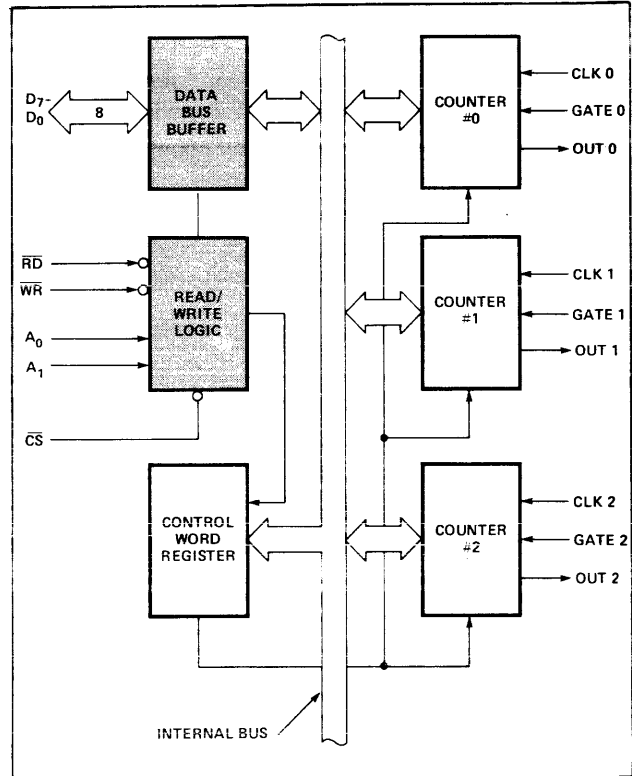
$D_7$-
$D_0$
8
DATA BUS BUFFER
COUNTER #0
CLK 0
GATE 0
OUT 0
$\overline{RD}$
$\overline{WR}$
$A_0$
$A_1$
READ/ WRITE LOGIC
COUNTER #1
CLK 1
GATE 1
OUT 1
$\overline{CS}$
CONTROL WORD REGISTER
COUNTER #2
CLK 2
GATE 2
OUT 2
INTERNAL BUS